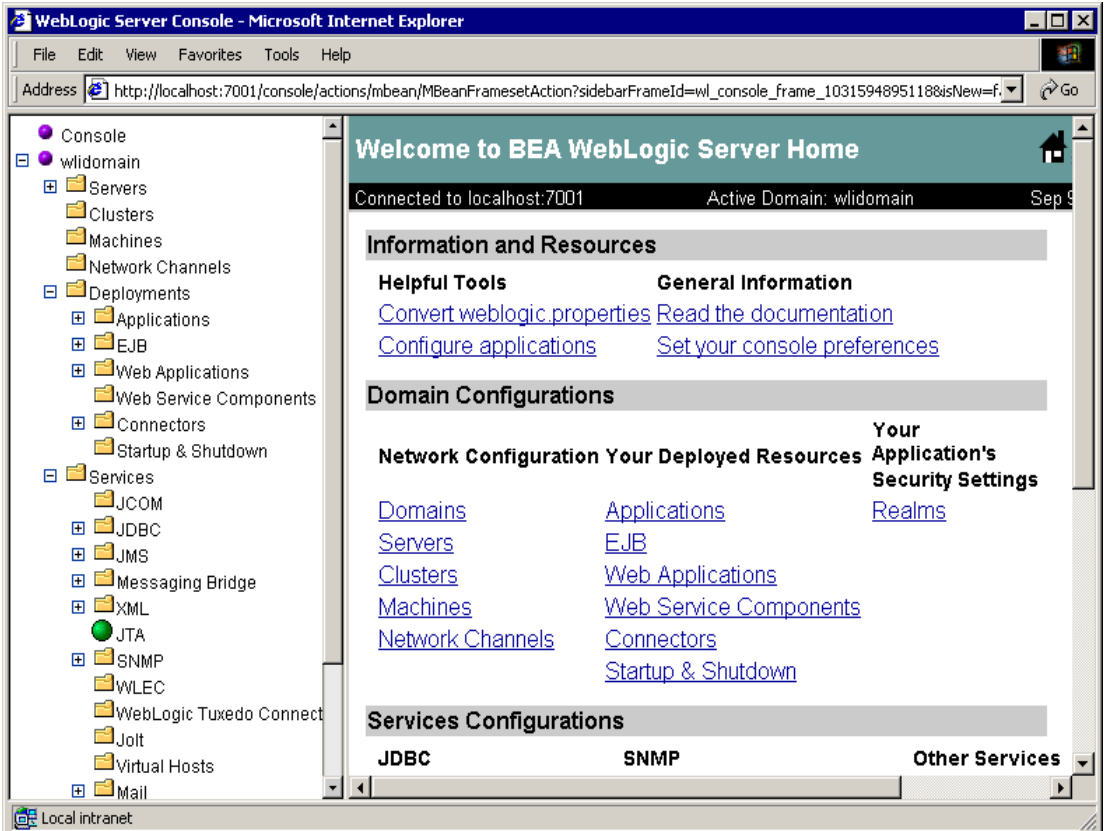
WebLogic Server Console - Microsoft Internet Explorer

File Edit View Favorites Tools Help

Address http://localhost:7001/console/actions/mbean/MBeanFramesetAction?sidebarFrameId=wl_console_frame_1031594895118&isNew=f. Go

Console
wlidomain
Servers
Clusters
Machines
Network Channels
Deployments
Applications
EJB
Web Applications
Web Service Components
Connectors
Startup & Shutdown
Services
JCOM
JDBC
JMS
Messaging Bridge
XML
JTA
SNMP
WLEC
WebLogic Tuxedo Connect
Jolt
Virtual Hosts
Mail

Welcome to BEA WebLogic Server Home

Connected to localhost:7001 Active Domain: wlidomain Sep 9

Information and Resources

| Helpful Tools | General Information |
|---|---|
| Convert weblogic.properties | Read the documentation |
| Configure applications | Set your console preferences |

Domain Configurations

| Network Configuration | Your Deployed Resources | Your Application's Security Settings |
|---|---|---|
| Domains | Applications | Realms |
| Servers | EJB | |
| Clusters | Web Applications | |
| Machines | Web Service Components | |
| Network Channels | Connectors | |
| | Startup & Shutdown | |

Services Configurations

JDBC SNMP Other Services

Local intranet